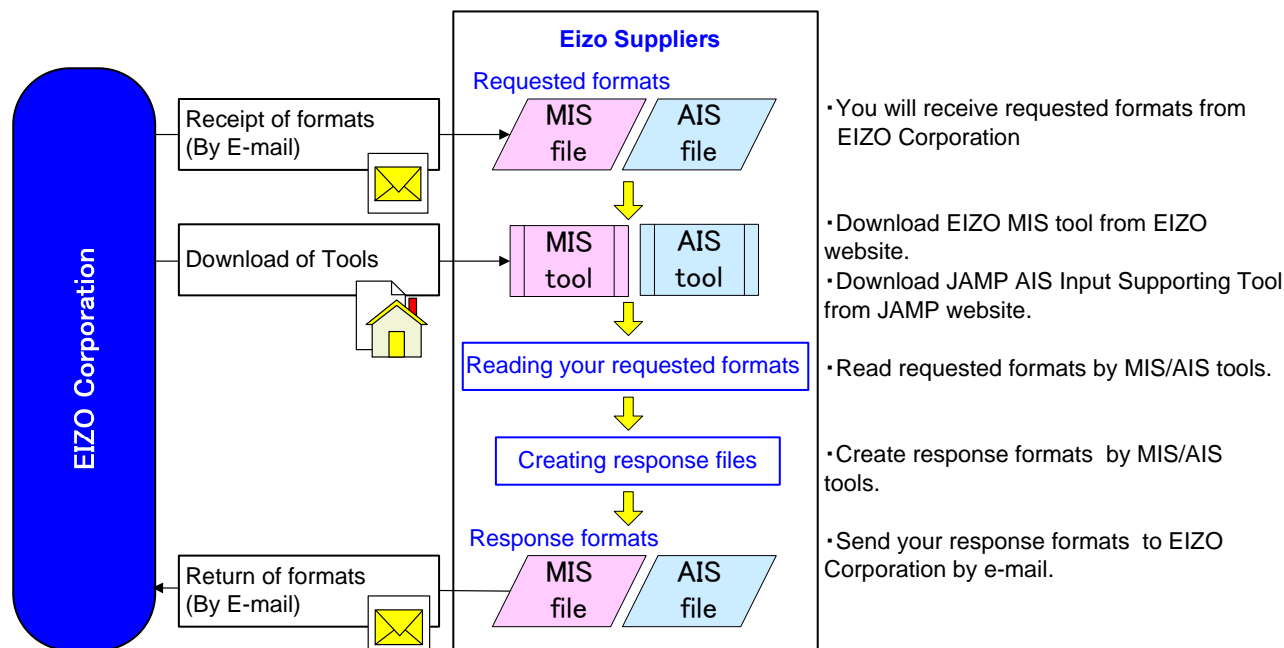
EIZO Corporation

Eizo Suppliers

Receipt of formats (By E-mail)

Requested formats

MIS file

AIS file

・You will receive requested formats from EIZO Corporation

Download of Tools

MIS tool

AIS tool

・Download EIZO MIS tool from EIZO website.
・Download JAMP AIS Input Supporting Tool from JAMP website.

Reading your requested formats

・Read requested formats by MIS/AIS tools.

Creating response files

・Create response formats by MIS/AIS tools.

Response formats

Return of formats (By E-mail)

MIS file

AIS file

・Send your response formats to EIZO Corporation by e-mail.